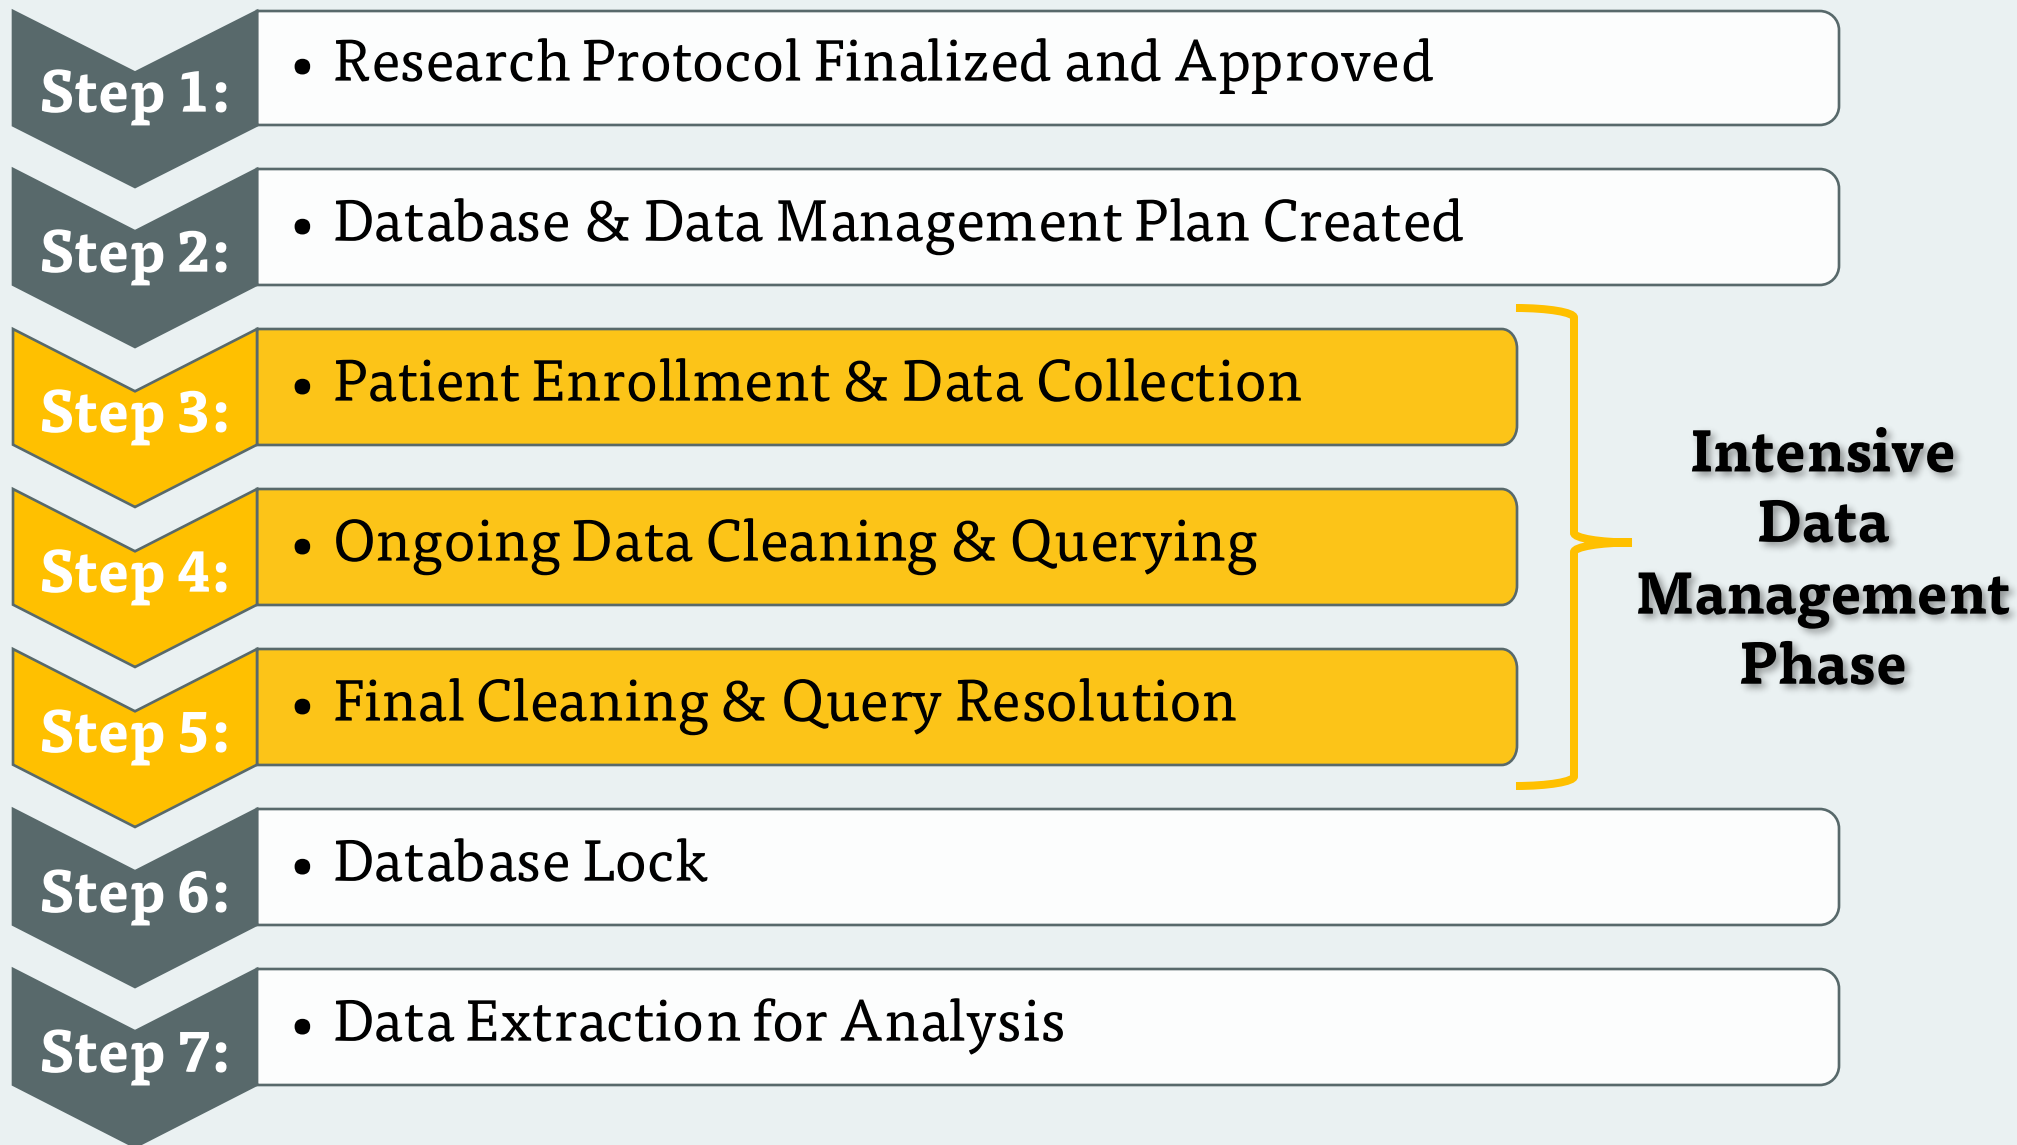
Step 1:
• Research Protocol Finalized and Approved

Step 2:
• Database & Data Management Plan Created

Step 3:
• Patient Enrollment & Data Collection

Step 4:
• Ongoing Data Cleaning & Querying

Step 5:
• Final Cleaning & Query Resolution

Intensive Data Management Phase

Step 6:
• Database Lock

Step 7:
• Data Extraction for Analysis